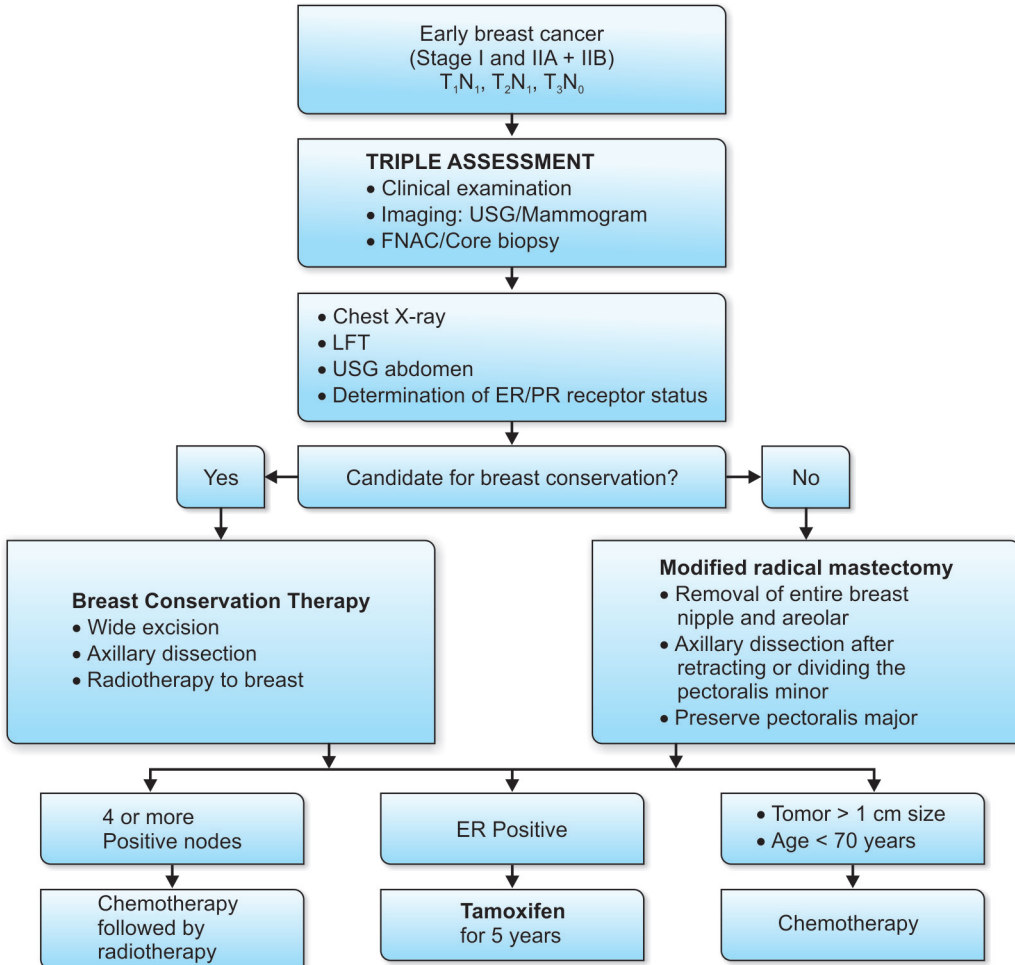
Early breast cancer
(Stage I and IIA + IIB)
$T_1N_1$, $T_2N_1$, $T_3N_0$

TRIPLE ASSESSMENT
• Clinical examination
• Imaging: USG/Mammogram
• FNAC/Core biopsy

• Chest X-ray
• LFT
• USG abdomen
• Determination of ER/PR receptor status

Yes

Candidate for breast conservation?

No

Breast Conservation Therapy
• Wide excision
• Axillary dissection
• Radiotherapy to breast

Modified radical mastectomy
• Removal of entire breast nipple and areolar
• Axillary dissection after retracting or dividing the pectoralis minor
• Preserve pectoralis major

4 or more Positive nodes

ER Positive

• Tomor > 1 cm size
• Age < 70 years

Chemotherapy followed by radiotherapy

Tamoxifen
for 5 years

Chemotherapy